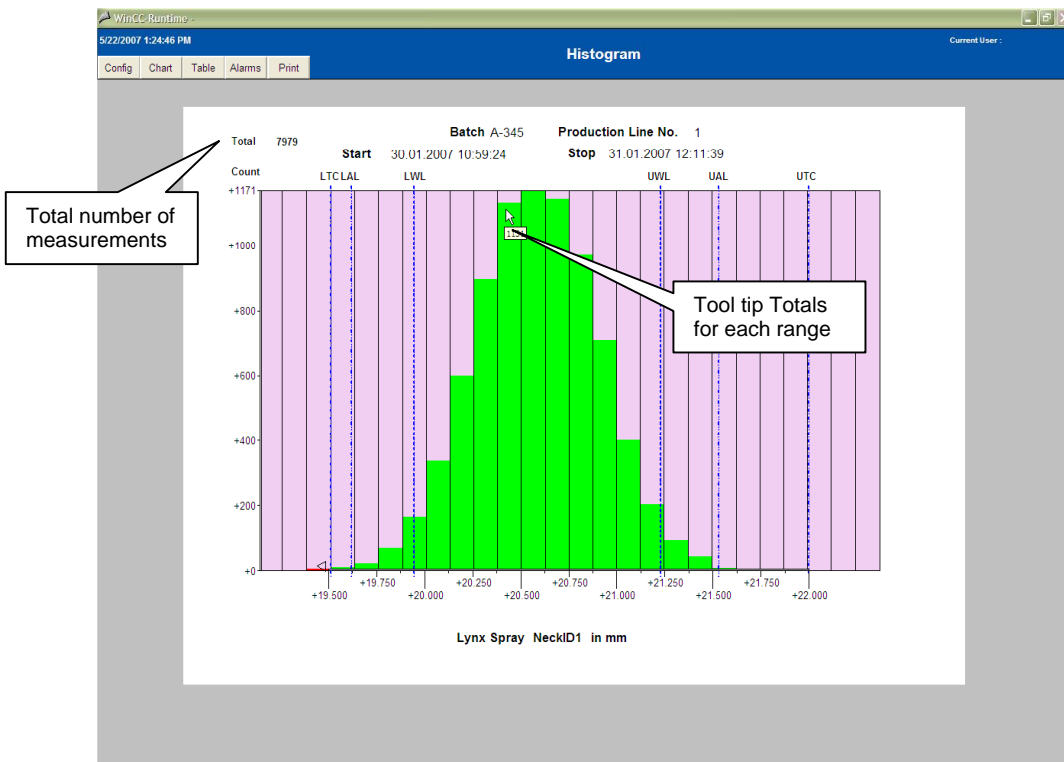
WinCC-Runtime -

5/22/2007 1:24:46 PM

Histogram

Current User :

Config Chart Table Alarms Print

Total 7979

Batch A-345

Production Line No. 1

Start 30.01.2007 10:59:24

Stop 31.01.2007 12:11:39

Count

LTC LAL LWL UWL UAL UTC

+1171

+1000

+800

+600

+400

+200

+0

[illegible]

+19.500 +19.750 +20.000 +20.250 +20.500 +20.750 +21.000 +21.250 +21.500 +21.750 +22.000

Lynx Spray NeckID1 in mm

Total number of measurements

Tool tip Totals for each range